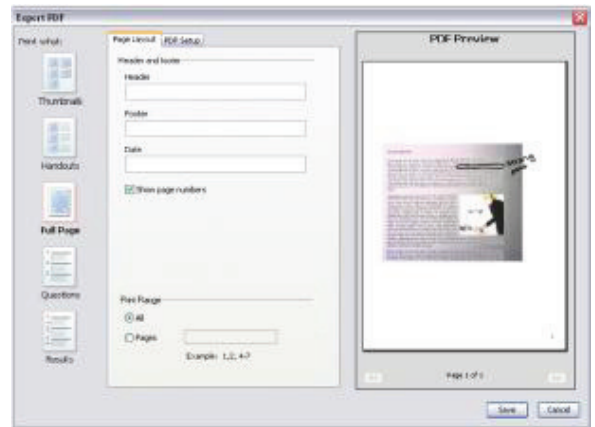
Export PDF

Print what:

Thumbnails

Handouts

Full Page

Questions

Results

Page Layout | PDF Setup

Header and footer

Header

Footer

Date

Show page numbers

Print Range

All

Pages

Example: 1,3, 4-7

PDF Preview

Page 1 of 1

Save | Cancel